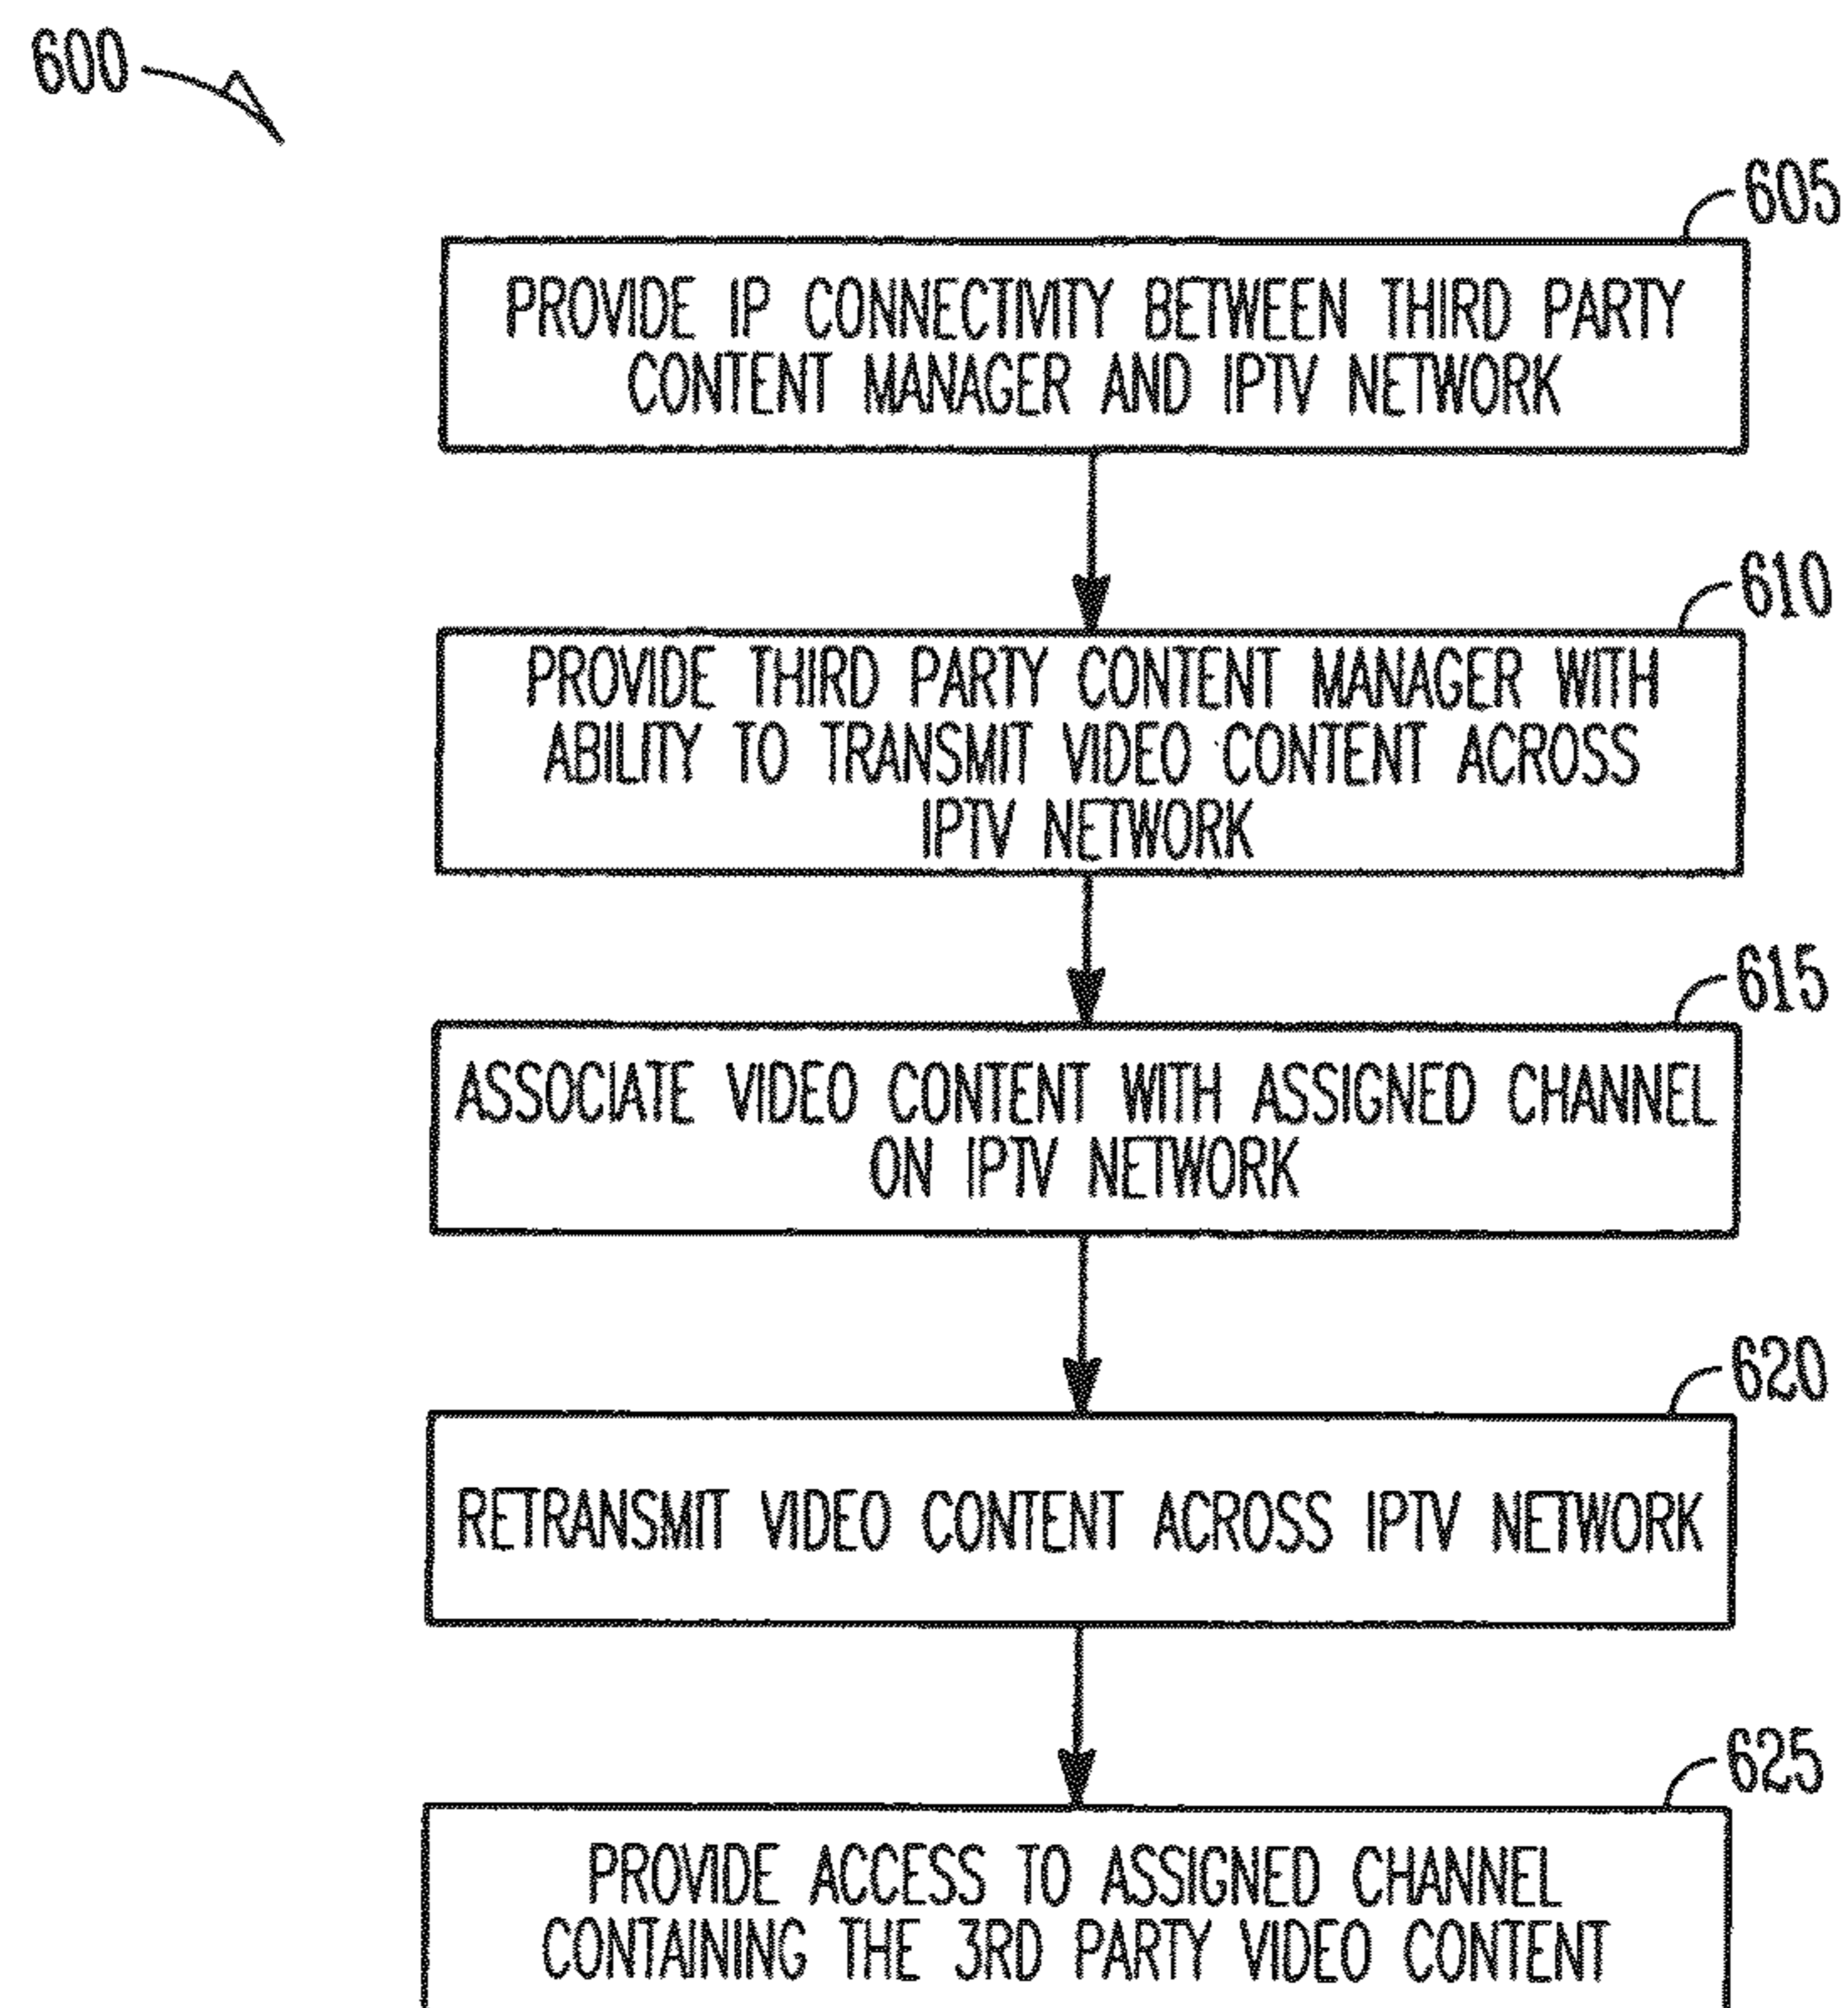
600

605
PROVIDE IP CONNECTIVITY BETWEEN THIRD PARTY CONTENT MANAGER AND IPTV NETWORK

610
PROVIDE THIRD PARTY CONTENT MANAGER WITH ABILITY TO TRANSMIT VIDEO CONTENT ACROSS IPTV NETWORK

615
ASSOCIATE VIDEO CONTENT WITH ASSIGNED CHANNEL ON IPTV NETWORK

620
RETRANSMIT VIDEO CONTENT ACROSS IPTV NETWORK

625
PROVIDE ACCESS TO ASSIGNED CHANNEL CONTAINING THE 3RD PARTY VIDEO CONTENT